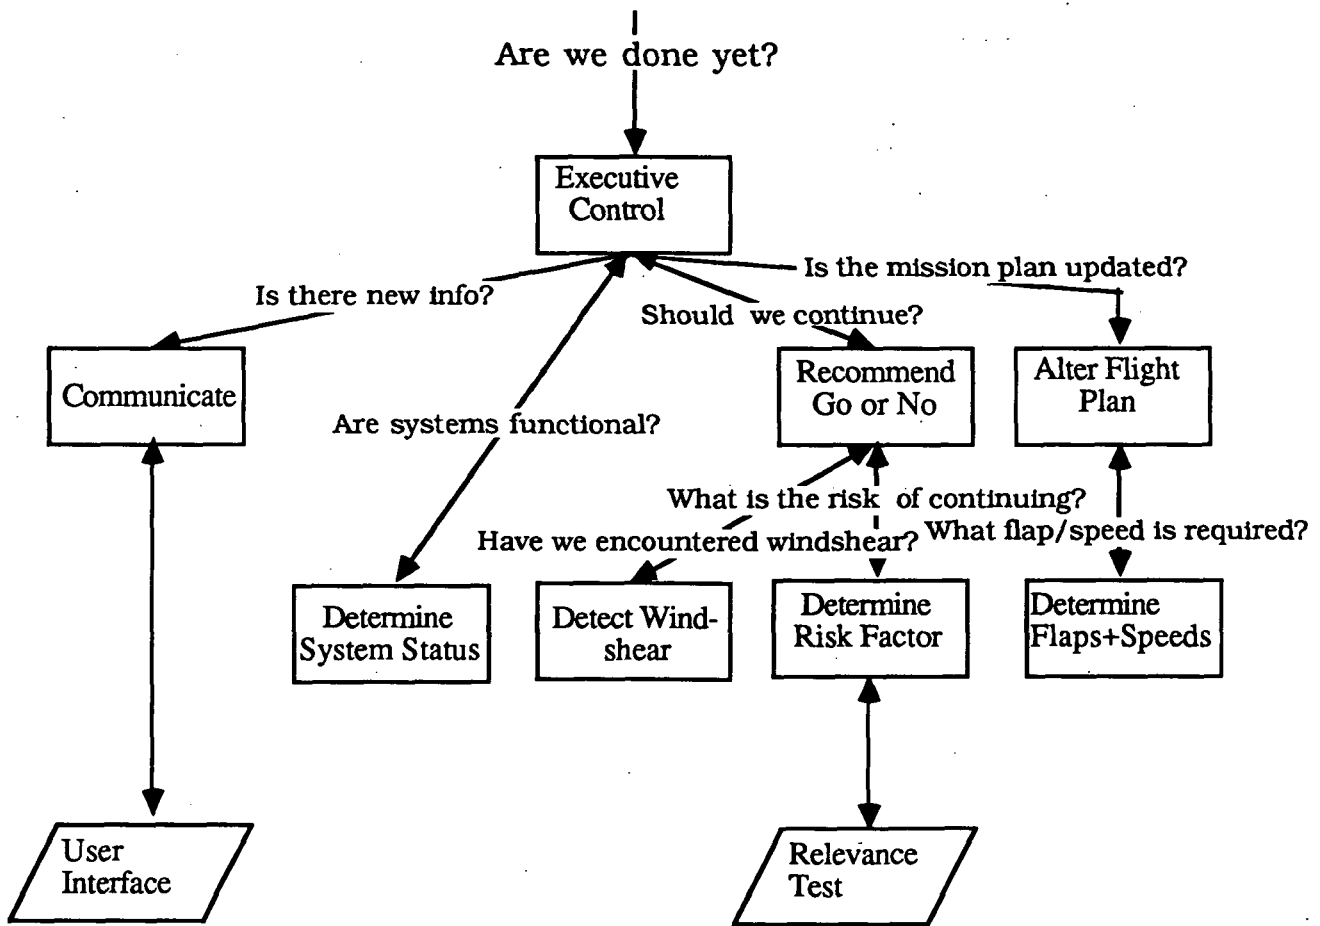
Are we done yet?

Executive Control

Is there new info?

Is the mission plan updated?

Should we continue?

Communicate

Recommend Go or No

Alter Flight Plan

Are systems functional?

What is the risk of continuing?

Have we encountered windshear?

What flap/speed is required?

Determine System Status

Detect Windshear

Determine Risk Factor

Determine Flaps+Speeds

User Interface

Relevance Test